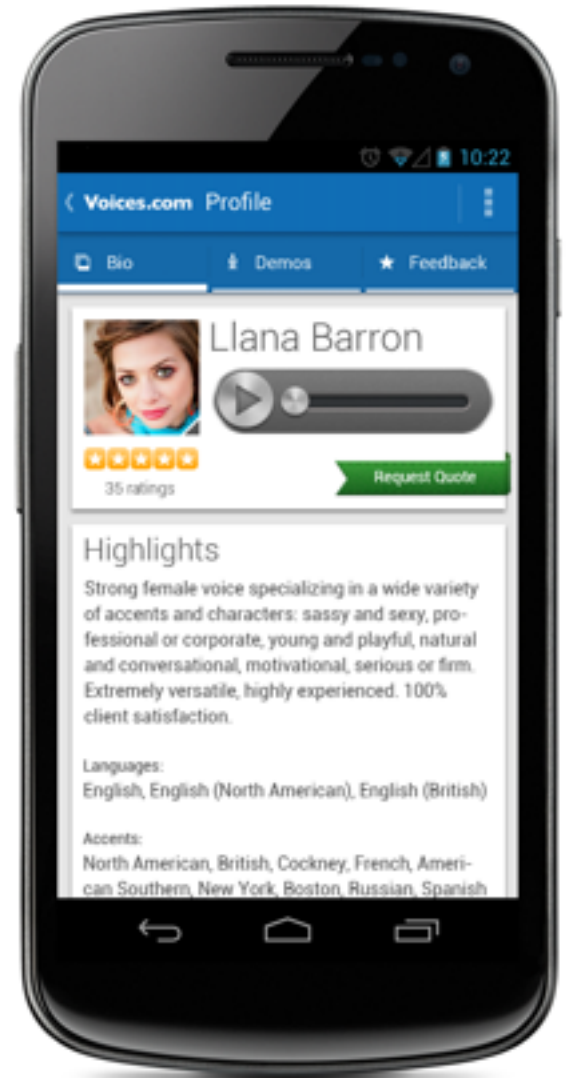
10:22

Voices.com Profile

Bio

Demos

Feedback

Llana Barron

35 ratings

Request Quote

Highlights

Strong female voice specializing in a wide variety of accents and characters: sassy and sexy, professional or corporate, young and playful, natural and conversational, motivational, serious or firm. Extremely versatile, highly experienced. 100% client satisfaction.

Languages:
English, English (North American), English (British)

Accents:
North American, British, Cockney, French, American Southern, New York, Boston, Russian, Spanish